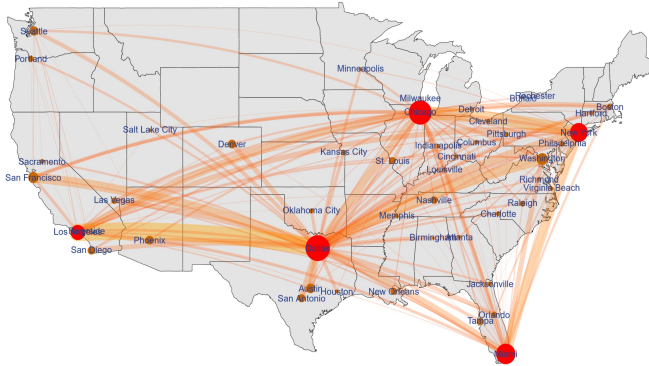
Seattle
Portland
Minneapolis
Milwaukee
Chicago
Detroit
Buffalo
Rochester
Boston
Hartford
New York
Philadelphia
Cleveland
Pittsburgh
Salt Lake City
Denver
Kansas City
St. Louis
Indianapolis
Columbus
Cincinnati
Washington
Sacramento
San Francisco
Louisville
Richmond
Virginia Beach
Las Vegas
Nashville
Raleigh
Oklahoma City
Memphis
Charlotte
Los Angeles
Phoenix
Dallas
Birmingham
Atlanta
San Diego
Austin
San Antonio
Houston
New Orleans
Jacksonville
Orlando
Tampa
Miami